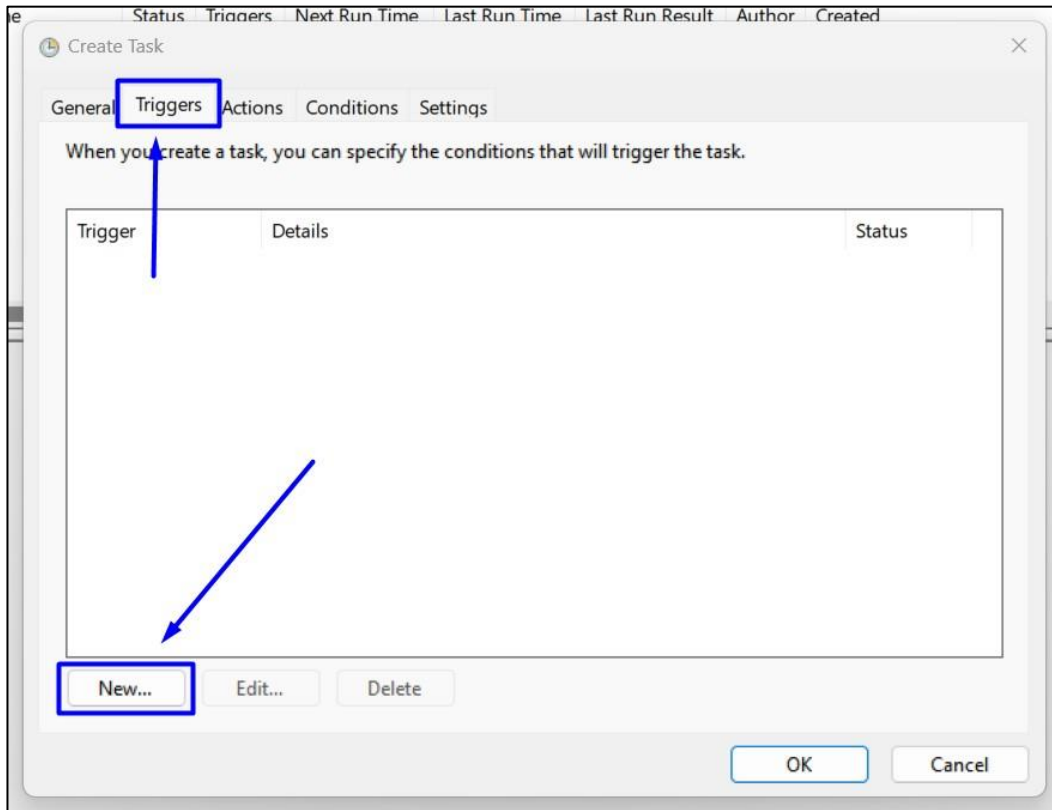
ie Status Triggers Next Run Time Last Run Time Last Run Result Author Created

Create Task

General Triggers Actions Conditions Settings

When you create a task, you can specify the conditions that will trigger the task.

| Trigger | Details | Status |
|---|---|---|

New... Edit... Delete

OK Cancel